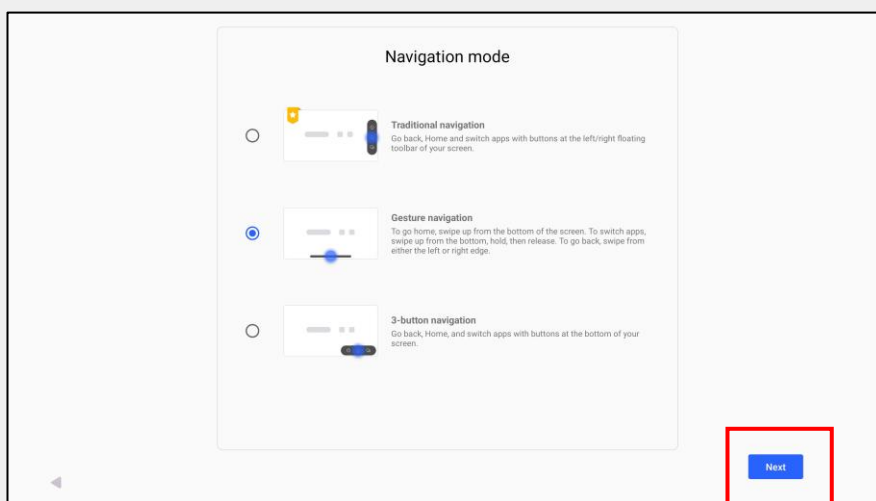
Navigation mode

Traditional navigation
Go back, Home and switch apps with buttons at the left/right floating toolbar of your screen.

Gesture navigation
To go home, swipe up from the bottom of the screen. To switch apps, swipe up from the bottom, hold, then release. To go back, swipe from either the left or right edge.

3-button navigation
Go back, Home, and switch apps with buttons at the bottom of your screen.

Next